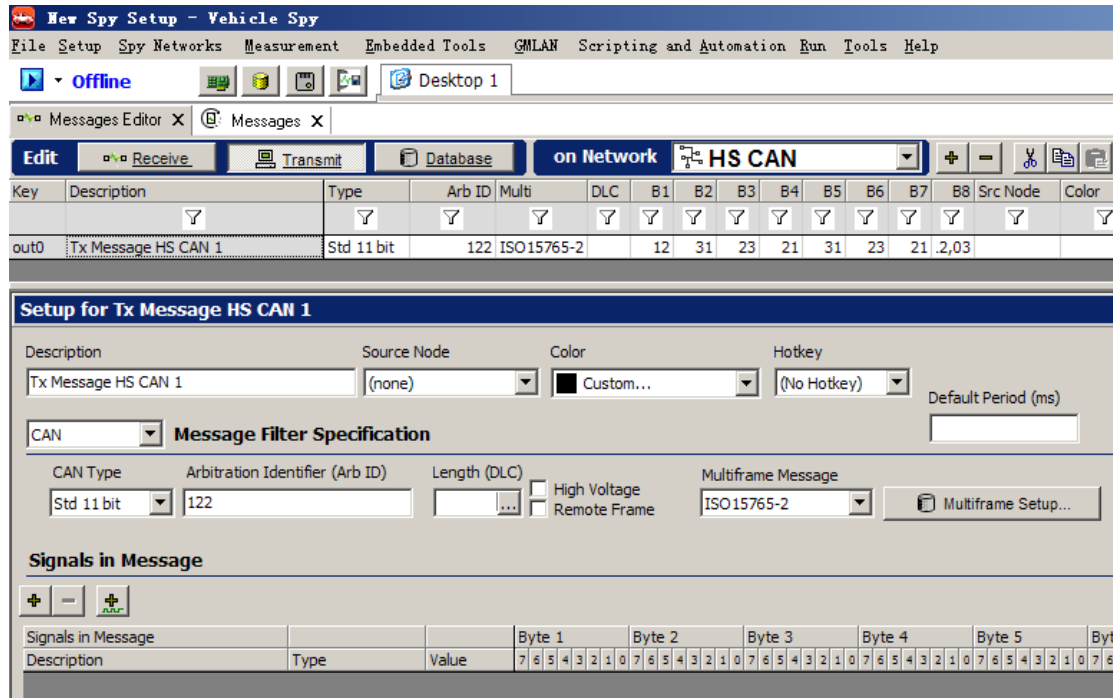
New Spy Setup - Vehicle Spy

File Setup Spy Networks Measurement Embedded Tools GMLAN Scripting and Automation Run Tools Help

Offline

Desktop 1

Messages Editor X Messages X

Edit Receive Transmit Database on Network HS CAN

| Key | Description | Type | Arb ID | Multi | DLC | B1 | B2 | B3 | B4 | B5 | B6 | B7 | B8 | Src Node | Color |
|---|---|---|---|---|---|---|---|---|---|---|---|---|---|---|---|
| out0 | Tx Message HS CAN 1 | Std 11 bit | 122 | ISO15765-2 | | 12 | 31 | 23 | 21 | 31 | 23 | 21 | .2,03 | | |

Setup for Tx Message HS CAN 1

Description
Tx Message HS CAN 1

Source Node
(none)

Color
Custom...

Hotkey
(No Hotkey)

Default Period (ms)

CAN

Message Filter Specification

CAN Type
Std 11 bit

Arbitration Identifier (Arb ID)
122

Length (DLC)

High Voltage
Remote Frame

Multiframe Message
ISO15765-2

Multiframe Setup...

Signals in Message

| Signals in Message | | | Byte 1 | Byte 2 | Byte 3 | Byte 4 | Byte 5 | Byt |
|---|---|---|---|---|---|---|---|---|
| Description | Type | Value | 7 6 5 4 3 2 1 0 | 7 6 5 4 3 2 1 0 | 7 6 5 4 3 2 1 0 | 7 6 5 4 3 2 1 0 | 7 6 5 4 3 2 1 0 | 7 6 |